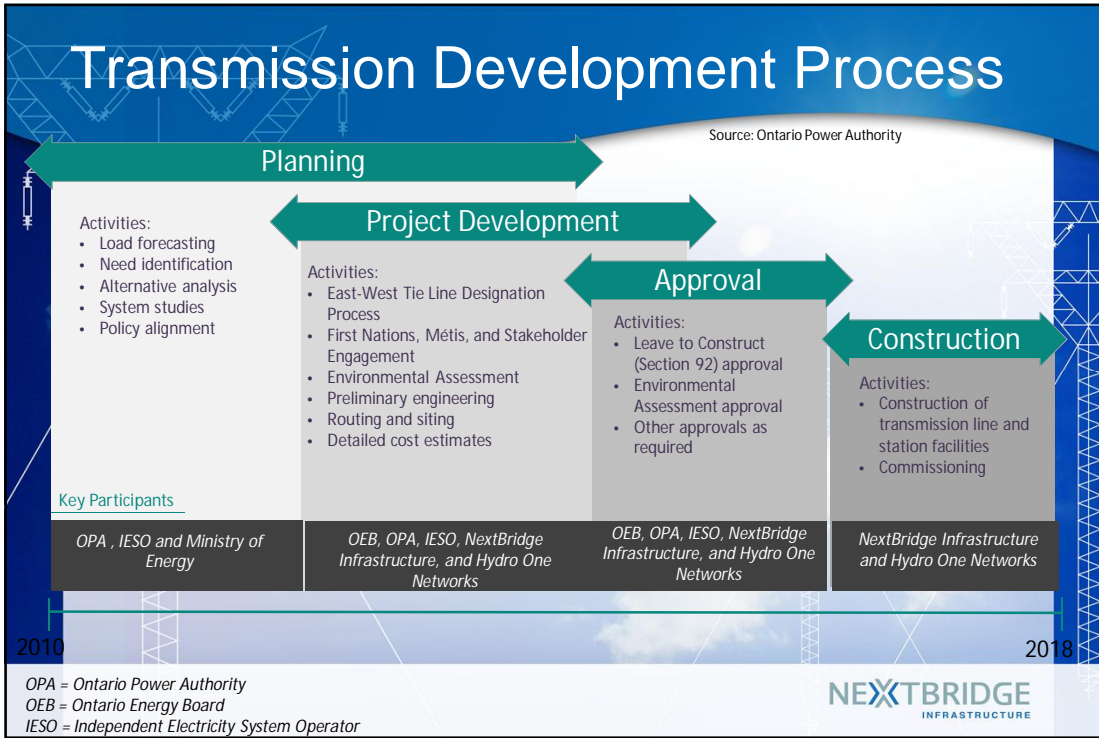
Transmission Development Process

Source: Ontario Power Authority

Planning

Activities:
- Load forecasting
- Need identification
- Alternative analysis
- System studies
- Policy alignment

Project Development

Activities:
- East-West Tie Line Designation Process
- First Nations, Métis, and Stakeholder Engagement
- Environmental Assessment
- Preliminary engineering
- Routing and siting
- Detailed cost estimates

Approval

Activities:
- Leave to Construct (Section 92) approval
- Environmental Assessment approval
- Other approvals as required

Construction

Activities:
- Construction of transmission line and station facilities
- Commissioning

Key Participants

| OPA , IESO and Ministry of Energy | OEB, OPA, IESO, NextBridge Infrastructure, and Hydro One Networks | OEB, OPA, IESO, NextBridge Infrastructure, and Hydro One Networks | NextBridge Infrastructure and Hydro One Networks |
|---|---|---|---|

2010

2018

OPA = Ontario Power Authority
OEB = Ontario Energy Board
IESO = Independent Electricity System Operator

NEXTBRIDGE INFRASTRUCTURE